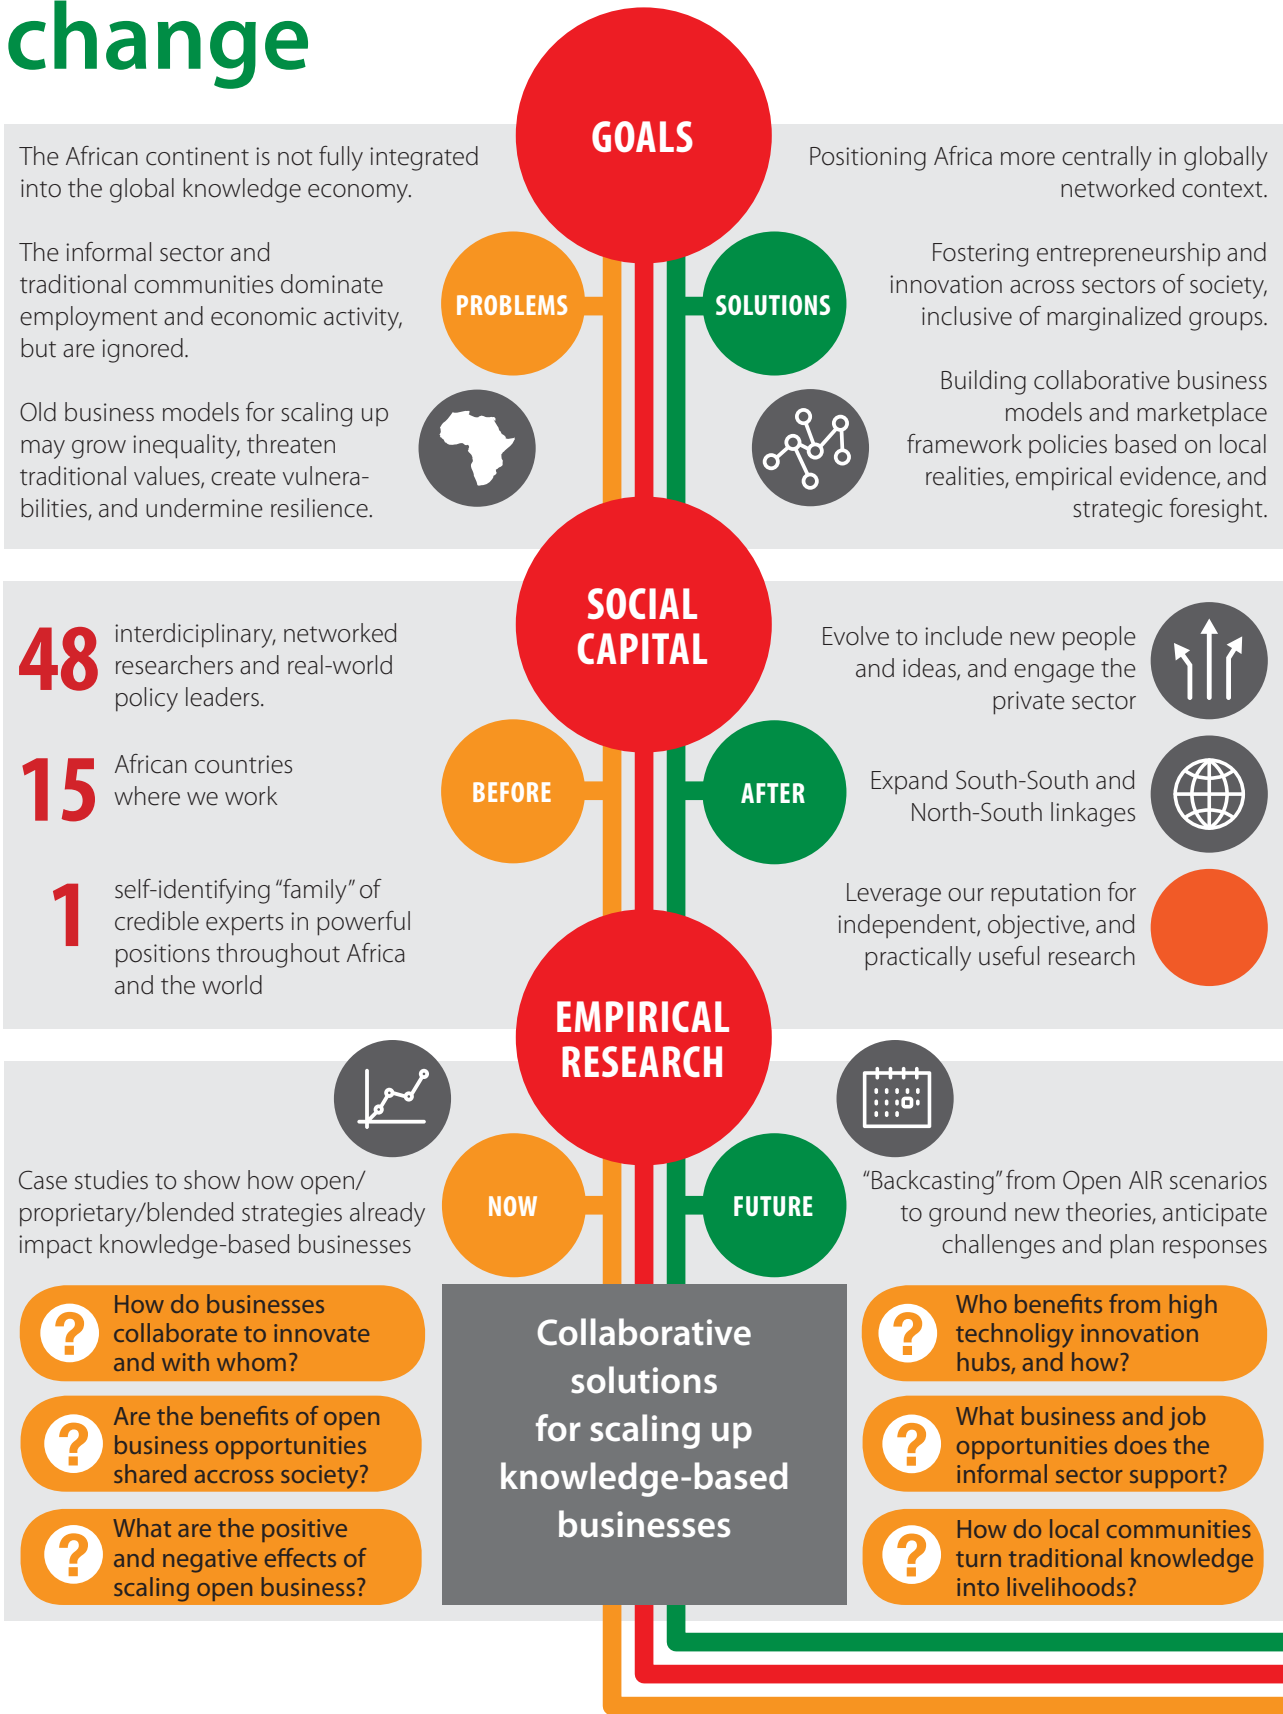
change

GOALS

The African continent is not fully integrated into the global knowledge economy.

The informal sector and traditional communities dominate employment and economic activity, but are ignored.

Old business models for scaling up may grow inequality, threaten traditional values, create vulnerabilities, and undermine resilience.

PROBLEMS

SOLUTIONS

Positioning Africa more centrally in globally networked context.

Fostering entrepreneurship and innovation across sectors of society, inclusive of marginalized groups.

Building collaborative business models and marketplace framework policies based on local realities, empirical evidence, and strategic foresight.

SOCIAL CAPITAL

48 interdiciplinary, networked researchers and real-world policy leaders.

15 African countries where we work

1 self-identifying "family" of credible experts in powerful positions throughout Africa and the world

BEFORE

AFTER

Evolve to include new people and ideas, and engage the private sector

Expand South-South and North-South linkages

Leverage our reputation for independent, objective, and practically useful research

EMPIRICAL RESEARCH

NOW

FUTURE

Case studies to show how open/ proprietary/blended strategies already impact knowledge-based businesses

"Backcasting" from Open AIR scenarios to ground new theories, anticipate challenges and plan responses

How do businesses collaborate to innovate and with whom?

Are the benefits of open business opportunities shared accross society?

What are the positive and negative effects of scaling open business?

Collaborative solutions for scaling up knowledge-based businesses

Who benefits from high technoligy innovation hubs, and how?

What business and job opportunities does the informal sector support?

How do local communities turn traditional knowledge into livelihoods?